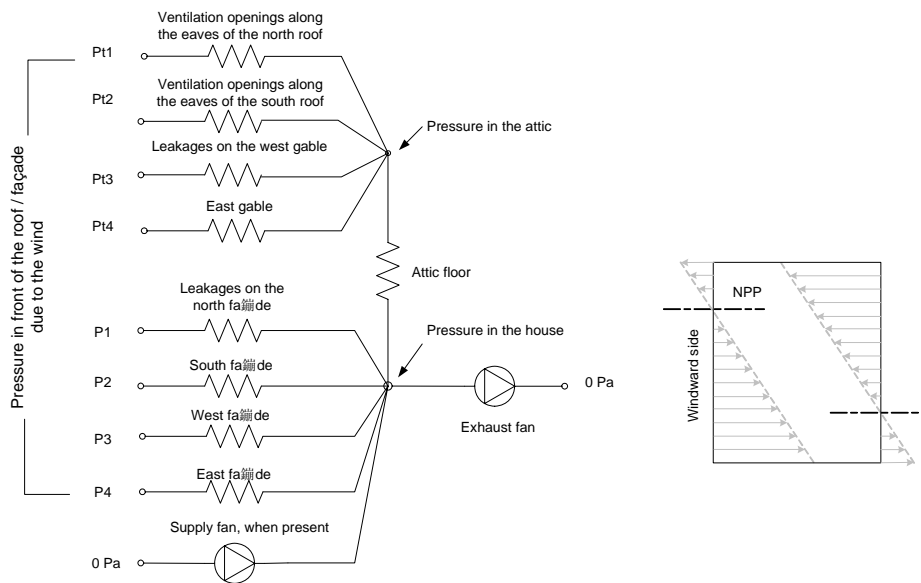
Pressure in front of the roof / façade due to the wind

Ventilation openings along the eaves of the north roof

Pt1

Ventilation openings along the eaves of the south roof

Pt2

Pressure in the attic

Leakages on the west gable

Pt3

East gable

Pt4

Attic floor

Leakages on the north fa鑭de

P1

Pressure in the house

South fa鑭de

P2

0 Pa

West fa鑭de

P3

Exhaust fan

East fa鑭de

P4

Supply fan, when present

0 Pa

NPP

Windward side